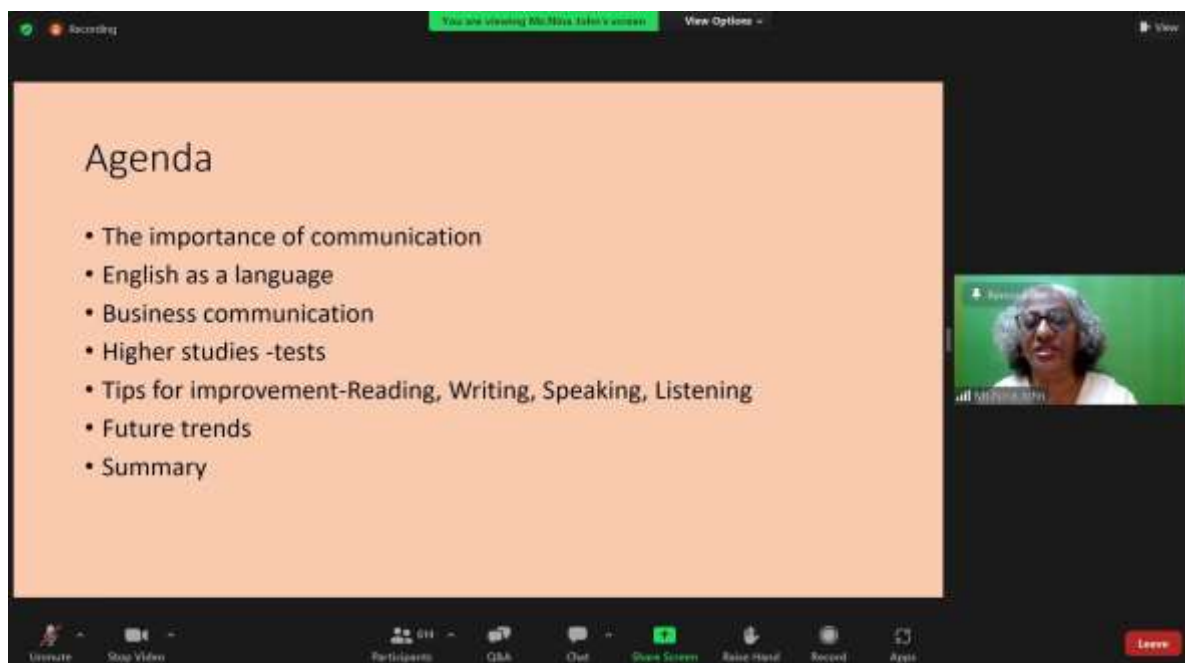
Recording

You are viewing Ms.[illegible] screen

View Options

View

Agenda

• The importance of communication
• English as a language
• Business communication
• Higher studies -tests
• Tips for improvement-Reading, Writing, Speaking, Listening
• Future trends
• Summary

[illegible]

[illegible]

Unmute

Stop Video

Participants

Q&A

Chat

Share Screen

Raise Hand

Record

Apps

Leave